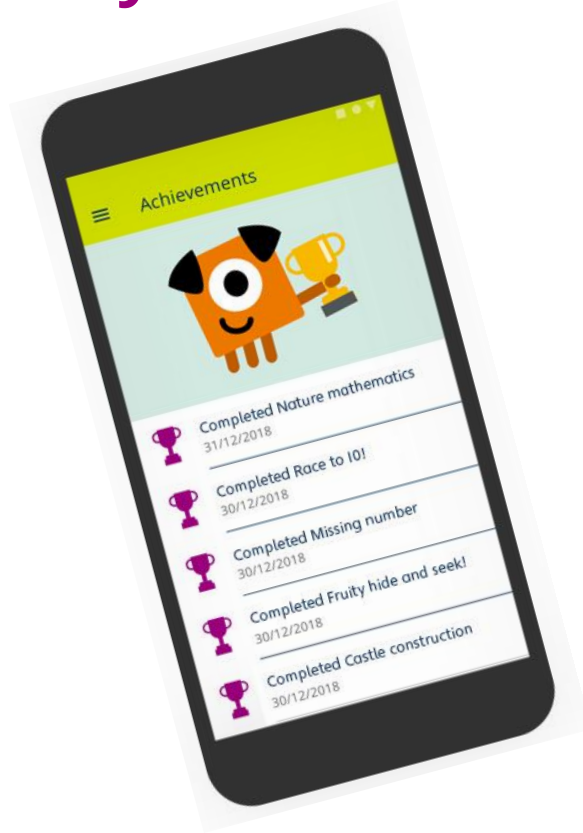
Achievements

Completed Nature mathematics
31/12/2018

Completed Race to 10!
30/12/2018

Completed Missing number
30/12/2018

Completed Fruity hide and seek!
30/12/2018

Completed Castle construction
30/12/2018